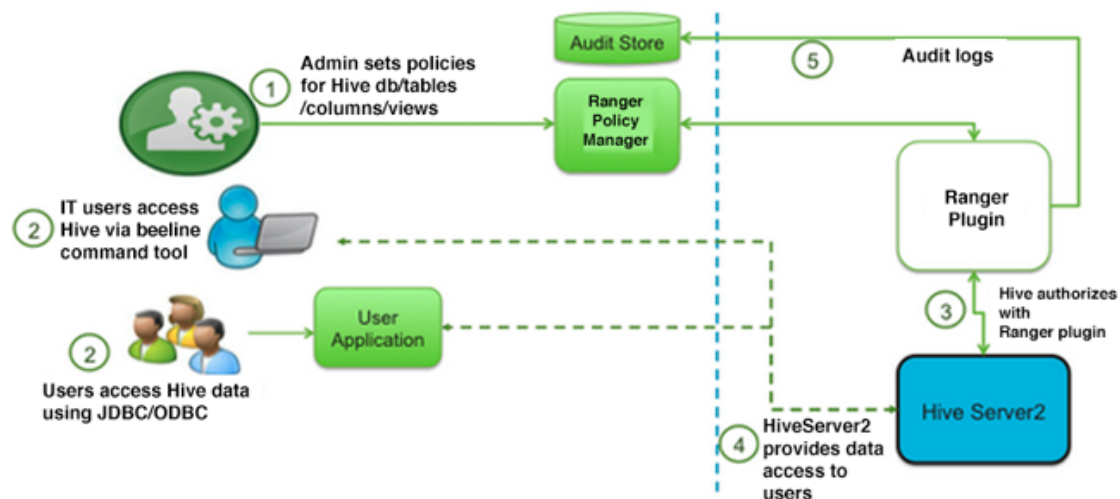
Audit Store

5

Audit logs

1

Admin sets policies for Hive db/tables /columns/views

Ranger Policy Manager

Ranger Plugin

2

IT users access Hive via beeline command tool

3

Hive authorizes with Ranger plugin

2

User Application

Users access Hive data using JDBC/ODBC

Hive Server2

4

HiveServer2 provides data access to users